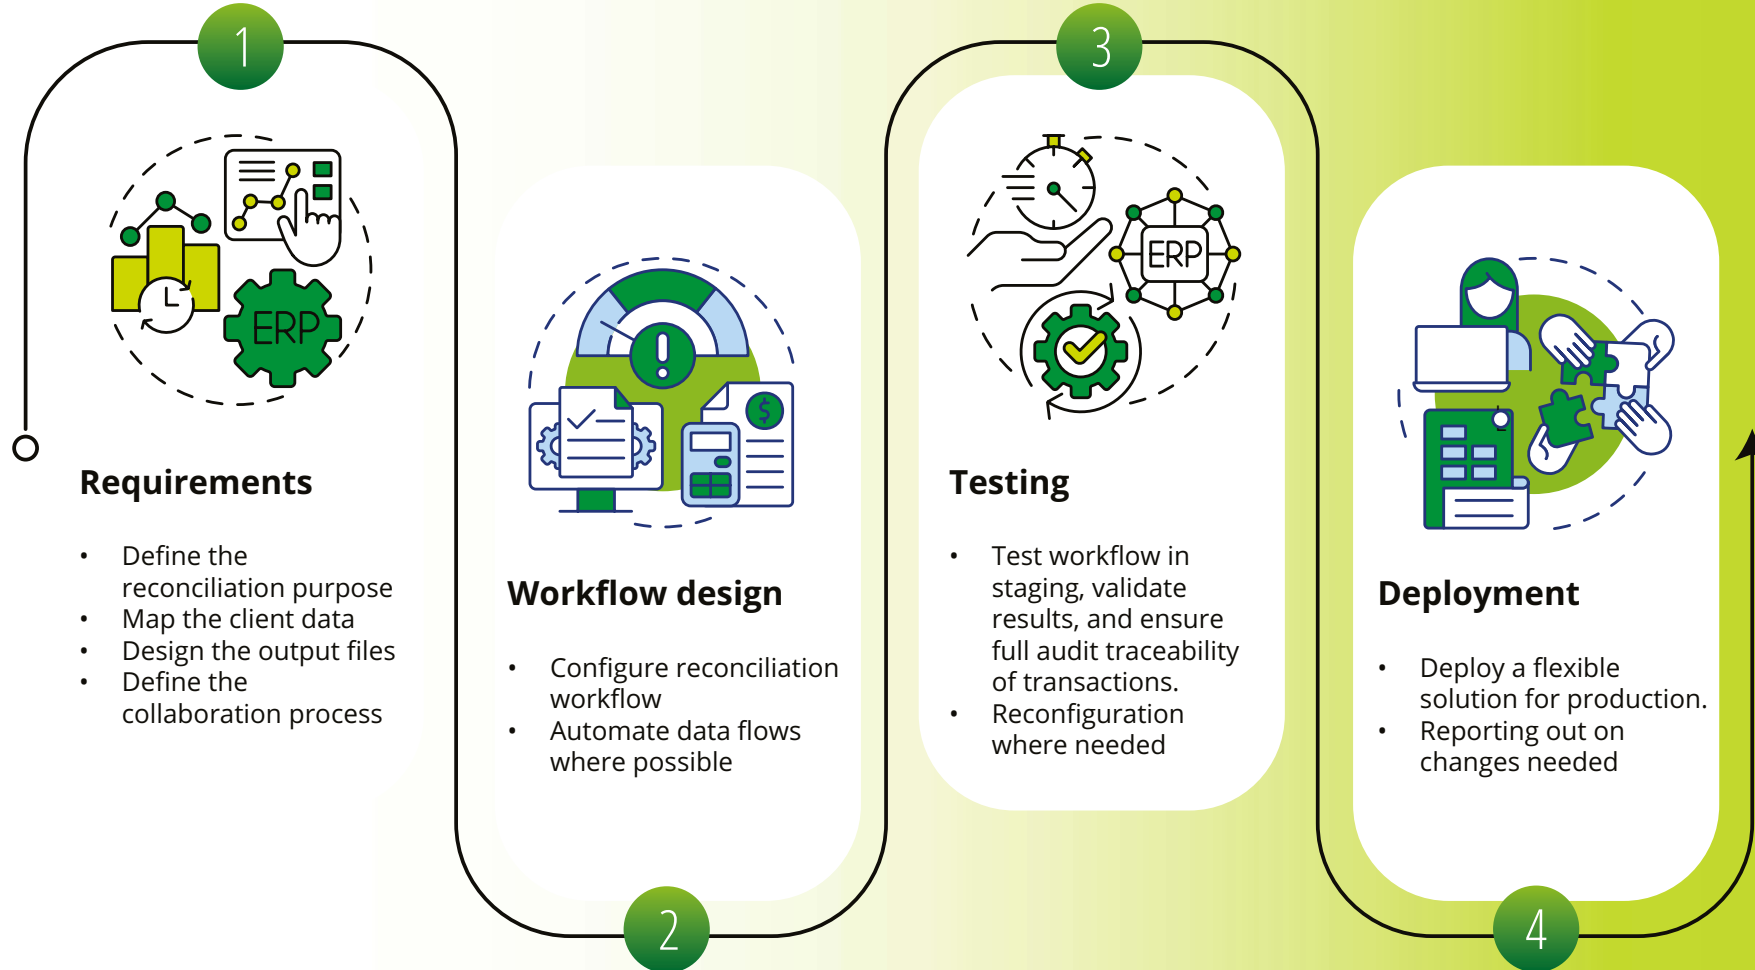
1

ERP

Requirements

- Define the reconciliation purpose
- Map the client data
- Design the output files
- Define the collaboration process

$

Workflow design

- Configure reconciliation workflow
- Automate data flows where possible

2

3

ERP

Testing

- Test workflow in staging, validate results, and ensure full audit traceability of transactions.
- Reconfiguration where needed

Deployment

- Deploy a flexible solution for production.
- Reporting out on changes needed

4